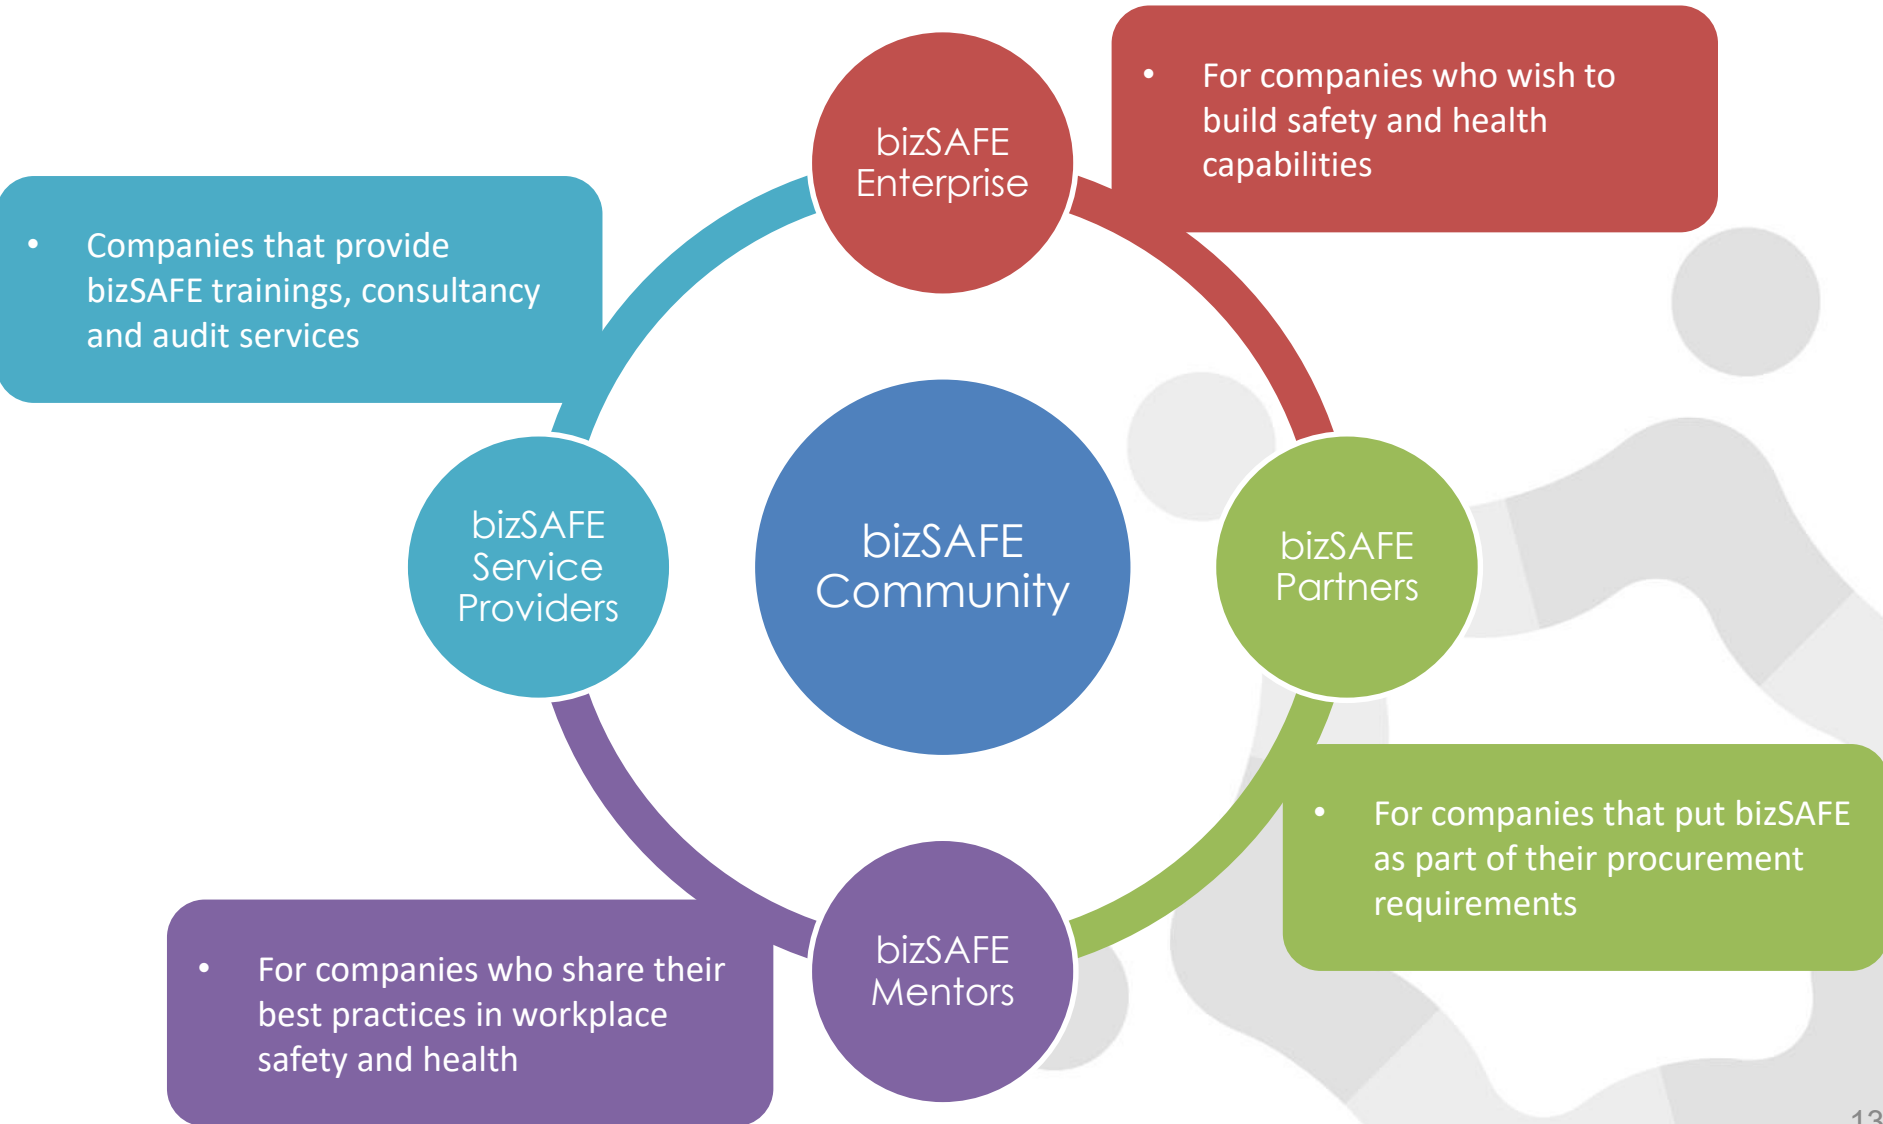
bizSAFE Enterprise

• For companies who wish to build safety and health capabilities

• Companies that provide bizSAFE trainings, consultancy and audit services

bizSAFE Service Providers

bizSAFE Community

bizSAFE Partners

• For companies that put bizSAFE as part of their procurement requirements

bizSAFE Mentors

• For companies who share their best practices in workplace safety and health

13